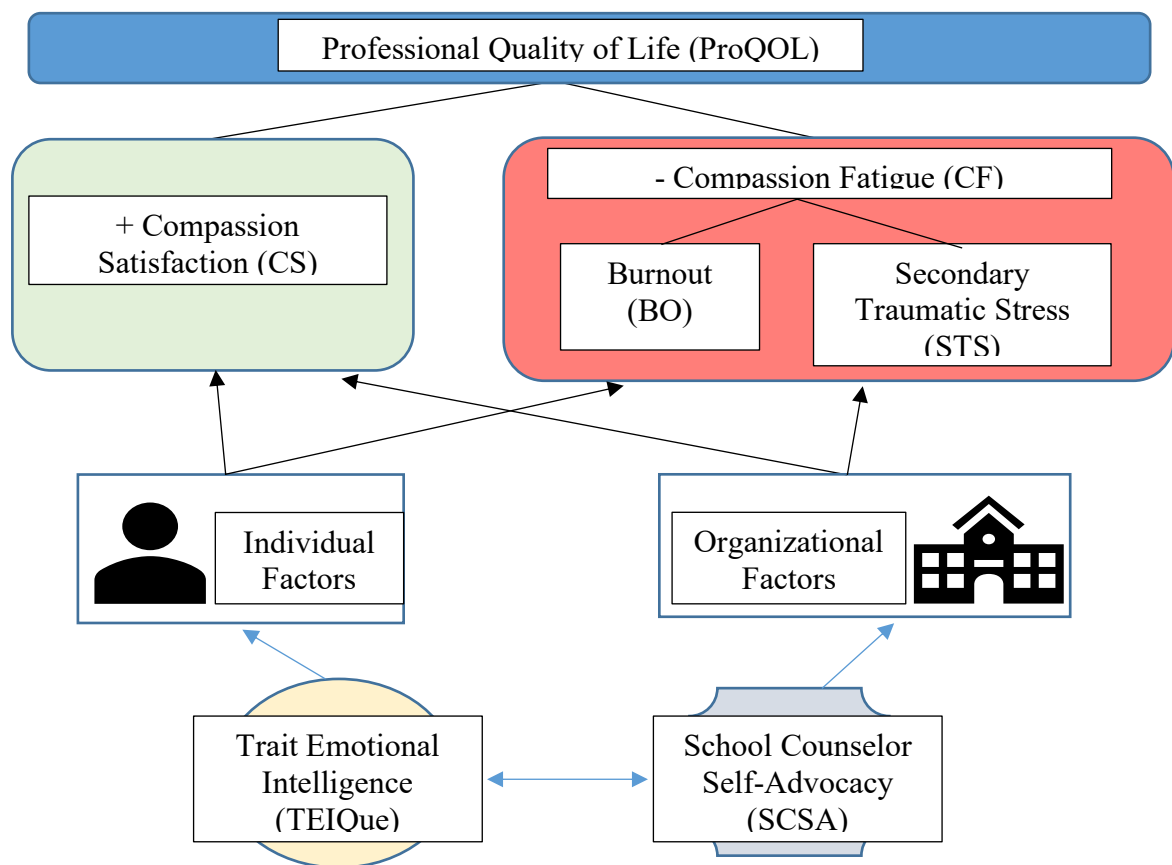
Professional Quality of Life (ProQOL)

+ Compassion Satisfaction (CS)

- Compassion Fatigue (CF)

Burnout (BO)

Secondary Traumatic Stress (STS)

Individual Factors

Organizational Factors

Trait Emotional Intelligence (TEIQue)

School Counselor Self-Advocacy (SCSA)